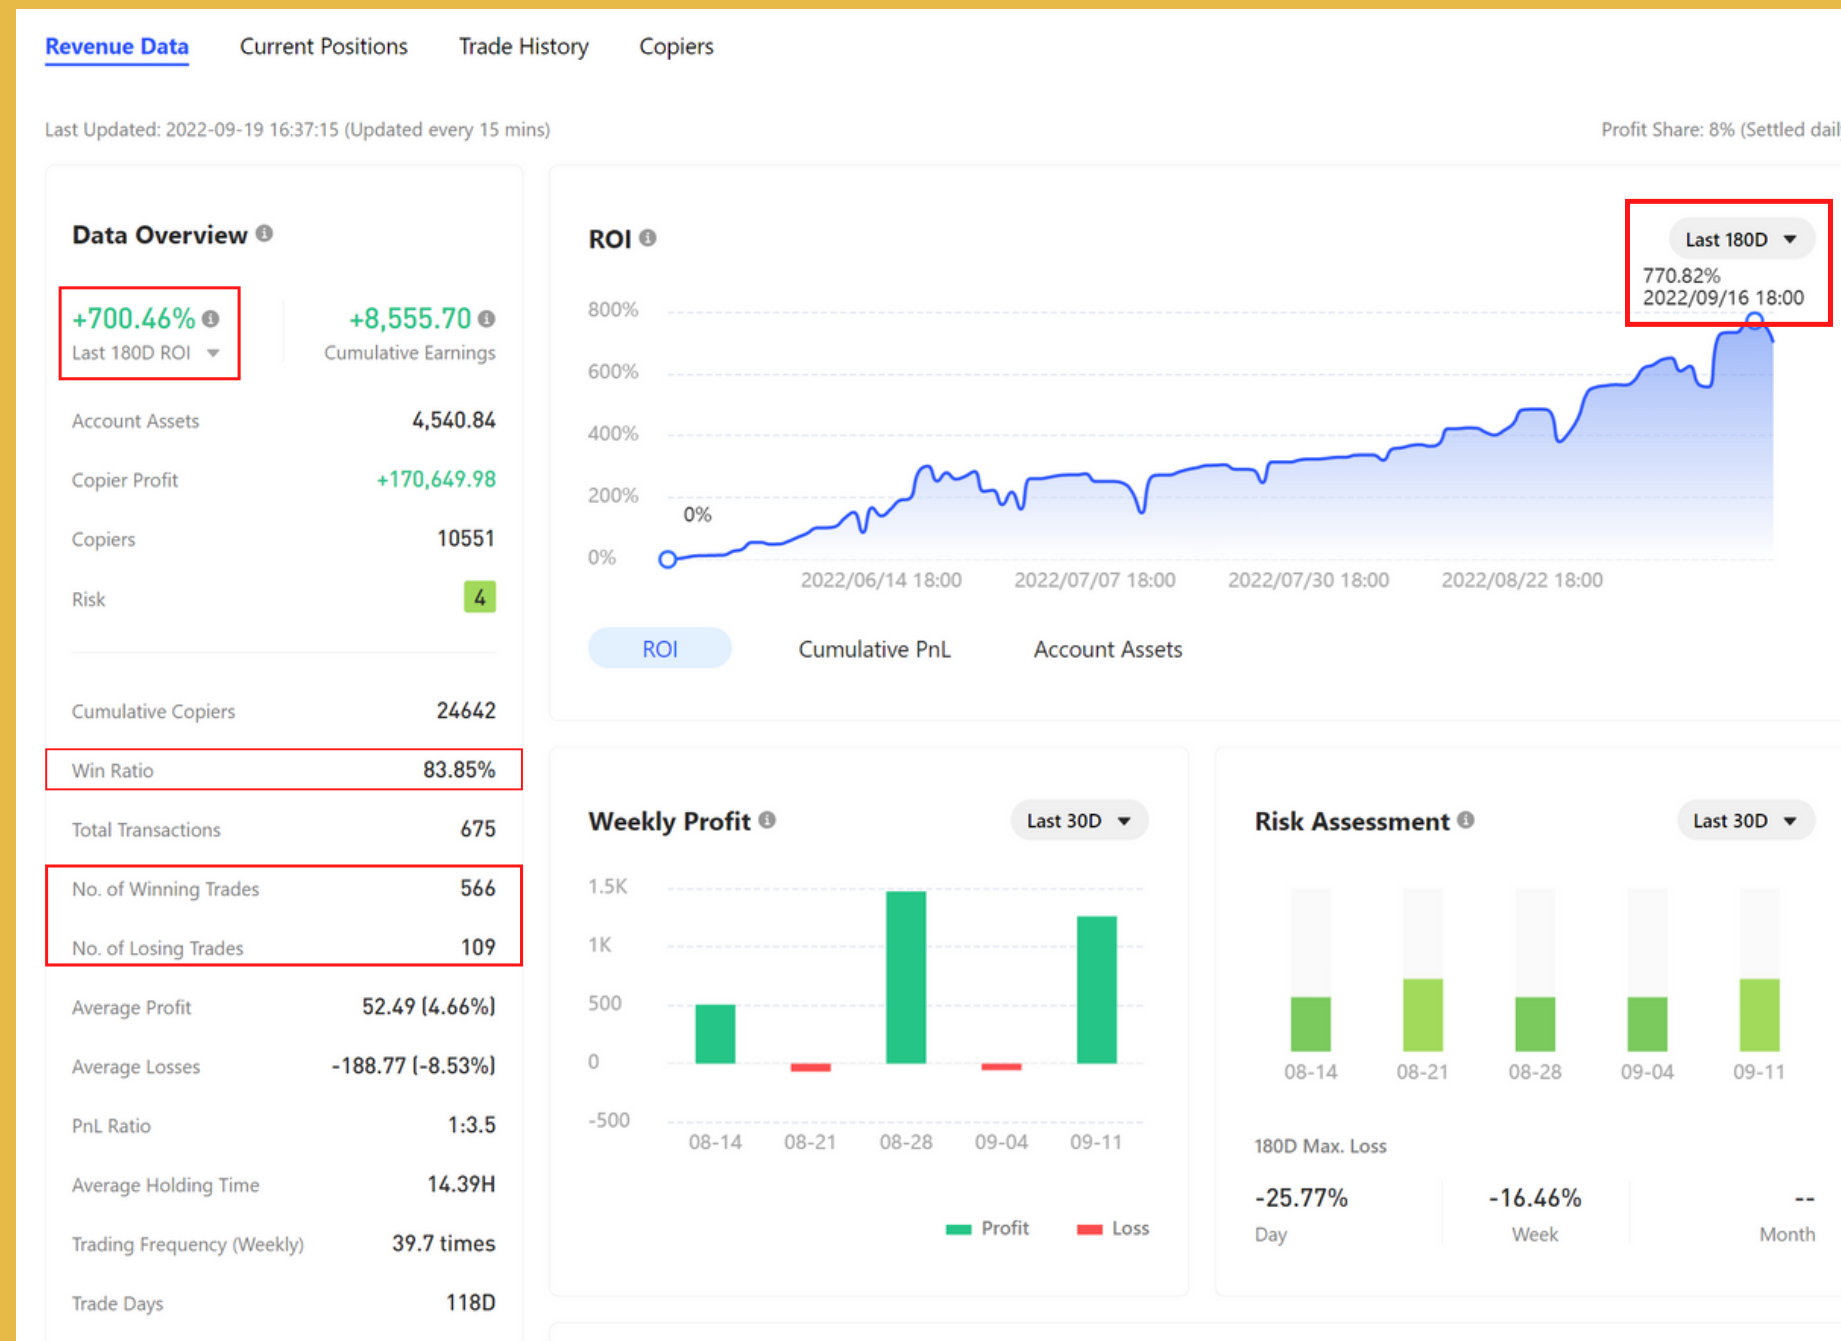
Revenue Data Current Positions Trade History Copiers

Last Updated: 2022-09-19 16:37:15 (Updated every 15 mins)

Profit Share: 8% (Settled dail

Data Overview

+700.46%
Last 180D ROI

+8,555.70
Cumulative Earnings

| | |
|---|---|
| Account Assets | 4,540.84 |
| Copier Profit | +170,649.98 |
| Copiers | 10551 |
| Risk | 4 |
| Cumulative Copiers | 24642 |
| Win Ratio | 83.85% |
| Total Transactions | 675 |
| No. of Winning Trades | 566 |
| No. of Losing Trades | 109 |
| Average Profit | 52.49 (4.66%) |
| Average Losses | -188.77 (-8.53%) |
| PnL Ratio | 1:3.5 |
| Average Holding Time | 14.39H |
| Trading Frequency (Weekly) | 39.7 times |
| Trade Days | 118D |

ROI

Last 180D

770.82%
2022/09/16 18:00

800%
600%
400%
200%
0%
0%

2022/06/14 18:00 2022/07/07 18:00 2022/07/30 18:00 2022/08/22 18:00

ROI Cumulative PnL Account Assets

Weekly Profit

Last 30D

1.5K
1K
500
0
-500

08-14 08-21 08-28 09-04 09-11

Profit Loss

Risk Assessment

Last 30D

08-14 08-21 08-28 09-04 09-11

180D Max. Loss

-25.77%
Day

-16.46%
Week

--
Month